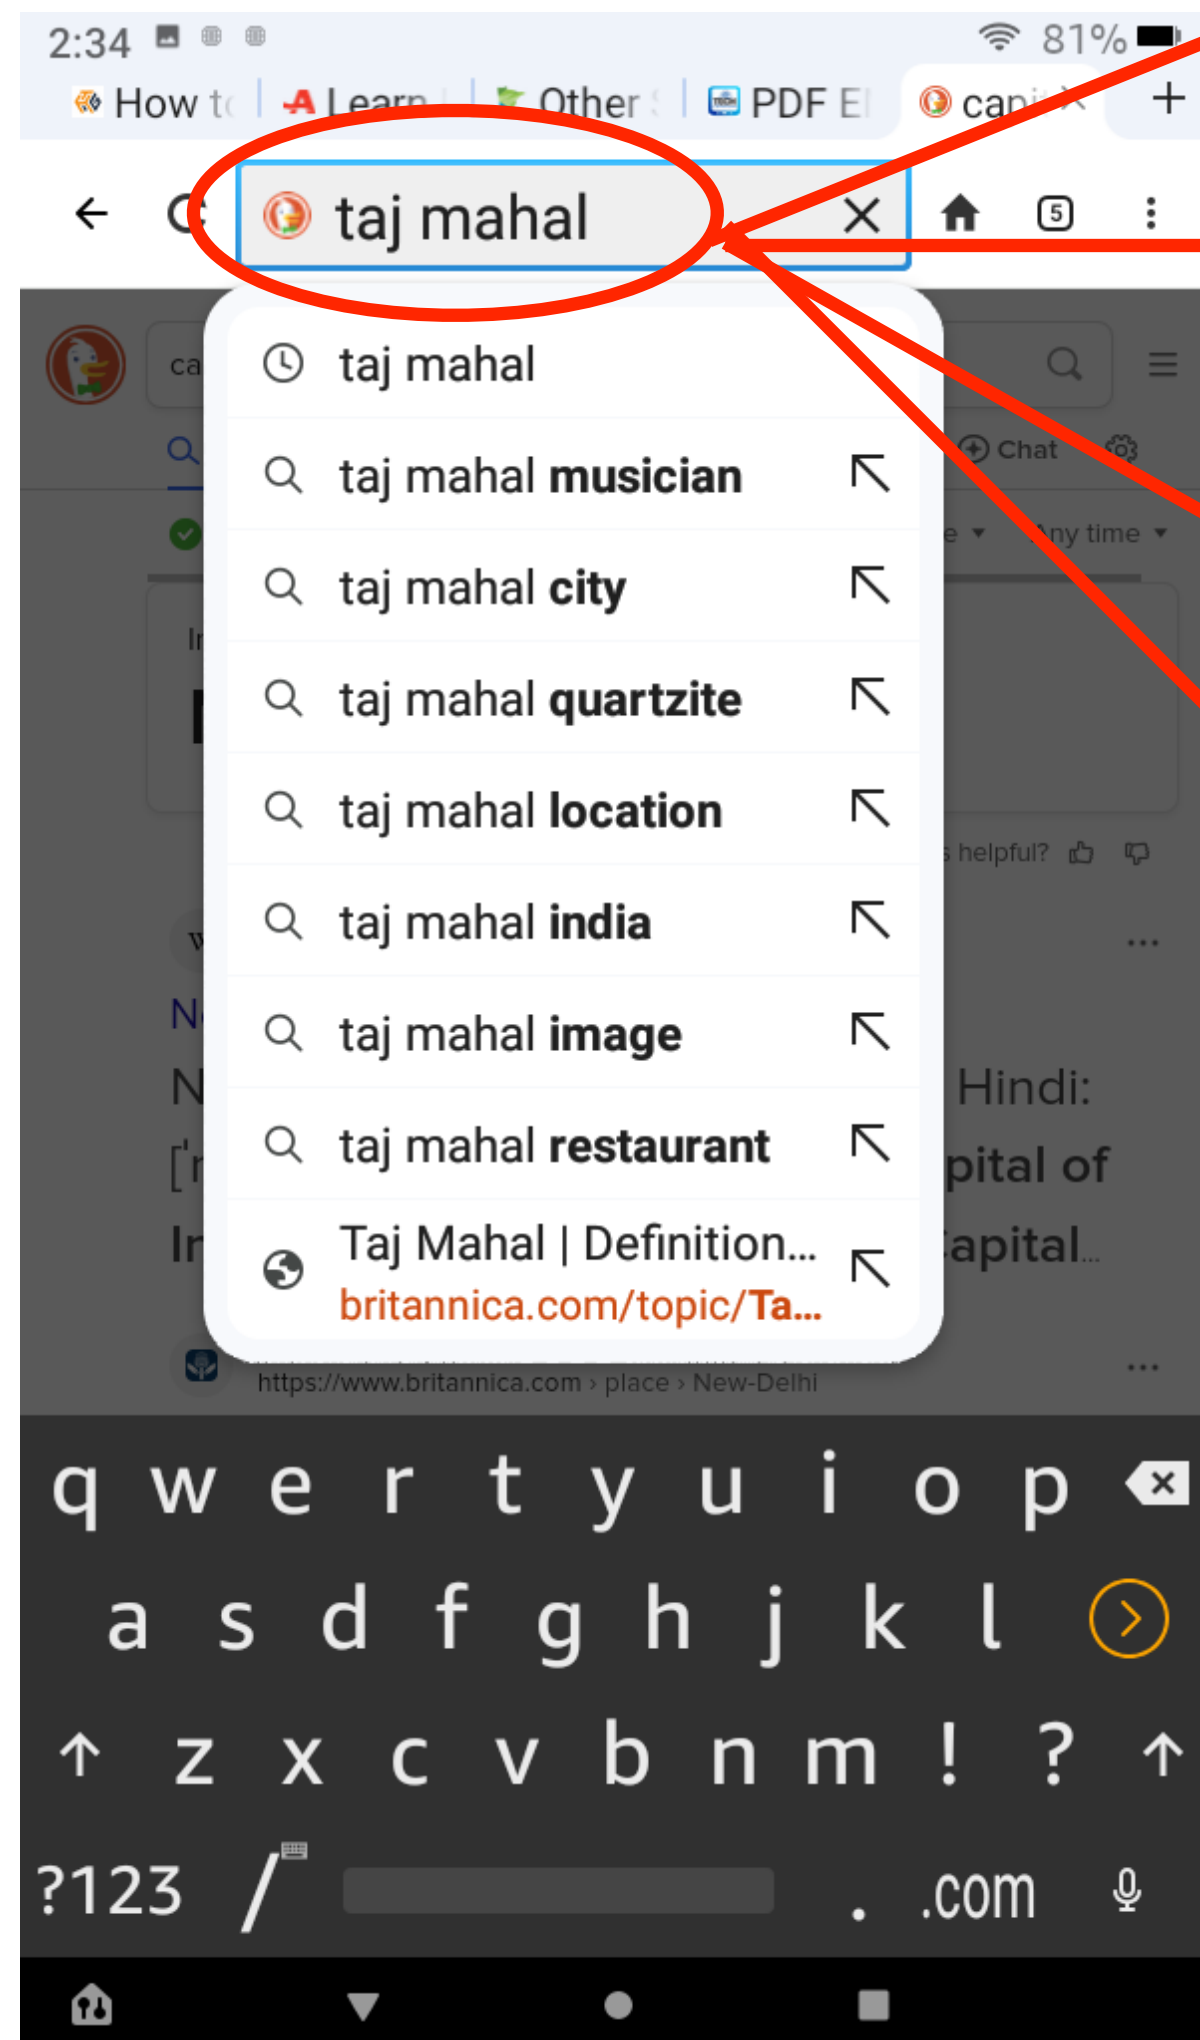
2:34 81%

How t | Learn | Other | PDF E | cap ×

taj mahal

taj mahal

taj mahal musician

taj mahal city

taj mahal quartzite

taj mahal location

taj mahal india

taj mahal image

taj mahal restaurant

Taj Mahal | Definition...
britannica.com/topic/Ta...

Chat

Any time

helpful?

Hindi:

pital of

apital...

https://www.britannica.com › place › New-Delhi

q w e r t y u i o p
a s d f g h j k l
z x c v b n m ! ?
?123 / . .com